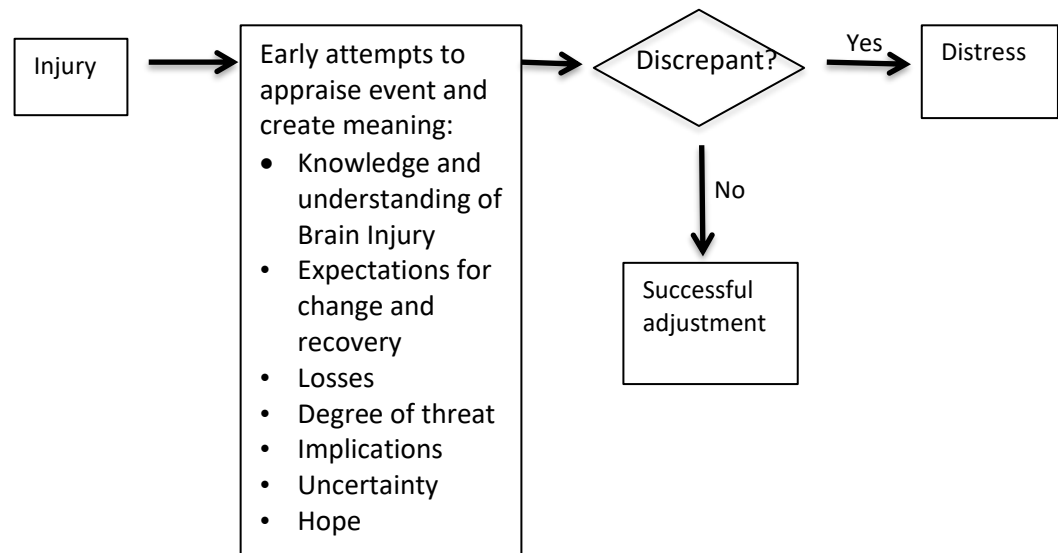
Injury

Early attempts to appraise event and create meaning:
- Knowledge and understanding of Brain Injury
- Expectations for change and recovery
- Losses
- Degree of threat
- Implications
- Uncertainty
- Hope

Discrepant?

Yes

Distress

No

Successful adjustment